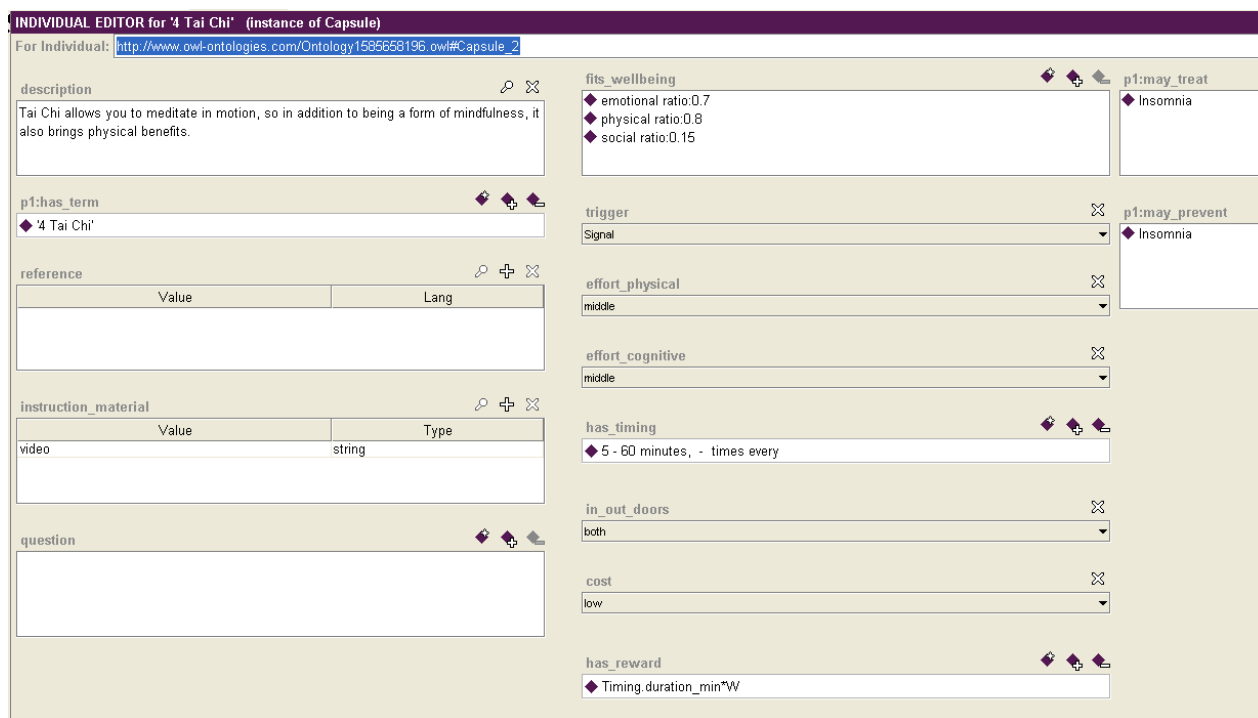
INDIVIDUAL EDITOR for '4 Tai Chi' (instance of Capsule)

For Individual: http://www.owl-ontologies.com/Ontology1585658196.owl#Capsule_2

description

Tai Chi allows you to meditate in motion, so in addition to being a form of mindfulness, it also brings physical benefits.

p1:has_term

'4 Tai Chi'

reference

| Value | Lang |
|---|---|

instruction_material

| Value | Type |
|---|---|
| video | string |

question

fits_wellbeing

emotional ratio:0.7
physical ratio:0.8
social ratio:0.15

trigger

Signal

effort_physical

middle

effort_cognitive

middle

has_timing

5 - 60 minutes, - times every

in_out_doors

both

cost

low

has_reward

Timing.duration_min*W

p1:may_treat

Insomnia

p1:may_prevent

Insomnia